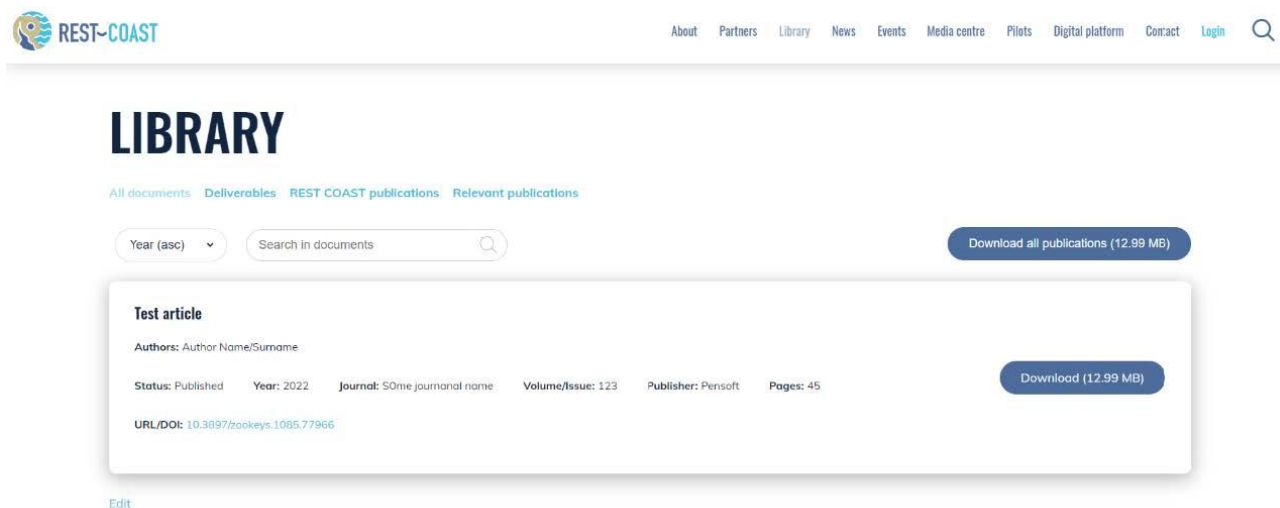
REST~COAST

About Partners Library News Events Media centre Pilots Digital platform Contact Login

LIBRARY

All documents Deliverables REST COAST publications Relevant publications

Year (asc)

Search in documents

Download all publications (12.99 MB)

Test article

Authors: Author Name/Surname

Status: Published Year: 2022 Journal: SOme journanal name Volume/Issue: 123 Publisher: Pensoft Pages: 45

URL/DOI: 10.3897/zookeys.1085.77966

Download (12.99 MB)

Edit